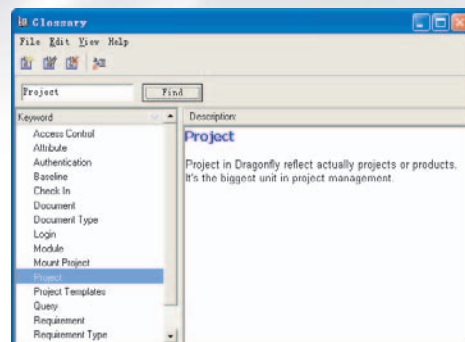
Glossary

File Edit View Help

Project

Find

Keyword

Access Control
Attribute
Authentication
Baseline
Check In
Document
Document Type
Login
Module
Mount Project
Project
Project Templates
Query
Requirement
Requirement Type

Description:

Project

Project in Dragonfly reflect actually projects or products. It's the biggest unit in project management.